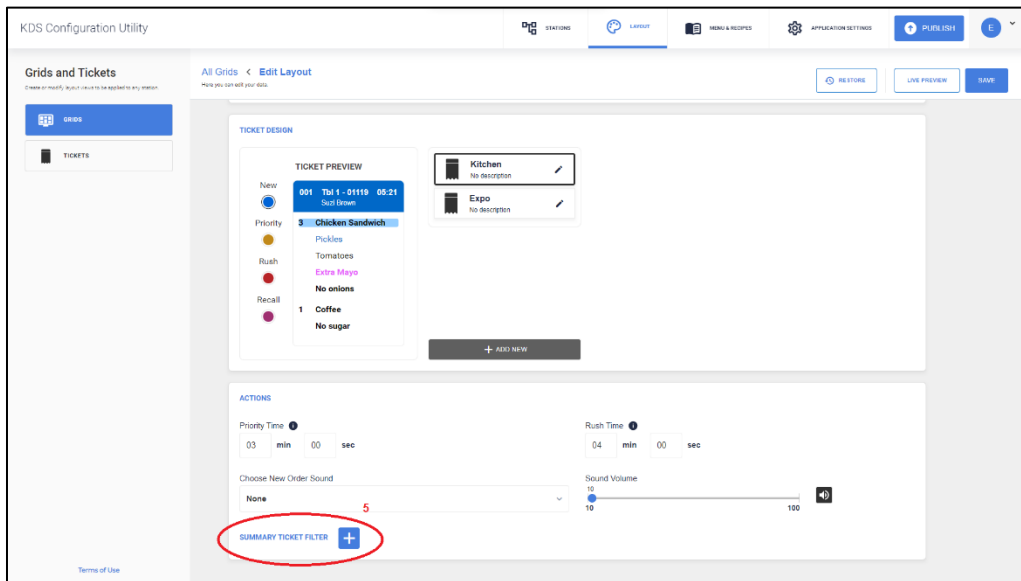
KDS Configuration Utility

STATIONS LAYOUT MENU & RECIPES APPLICATION SETTINGS PUBLISH E

Grids and Tickets
Create or modify layout views to be applied to any station.

GRIDS
TICKETS

All Grids < Edit Layout
Here you can edit your data.

RESTORE LIVE PREVIEW SAVE

TICKET DESIGN

TICKET PREVIEW

New
Priority
Rush
Recall

001 Tbl 1 - 01119 05:21
Suzi Brown
3 Chicken Sandwich
Pickles
Tomatoes
Extra Mayo
No onions
1 Coffee
No sugar

Kitchen
No description
Expo
No description

+ ADD NEW

ACTIONS

Priority Time
03 min 00 sec

Rush Time
04 min 00 sec

Choose New Order Sound
None

Sound Volume
10
10 100

5

SUMMARY TICKET FILTER +

Terms of Use